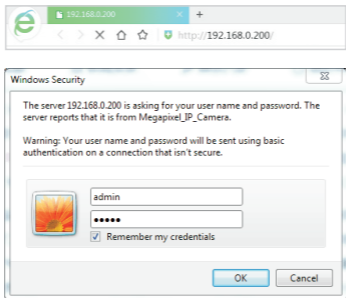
192.168.0.200
×
+
http://192.168.0.200/

Windows Security

The server 192.168.0.200 is asking for your user name and password. The server reports that it is from Megapixel_IP_Camera.

Warning: Your user name and password will be sent using basic authentication on a connection that isn't secure.

admin
●●●●●
Remember my credentials

OK
Cancel